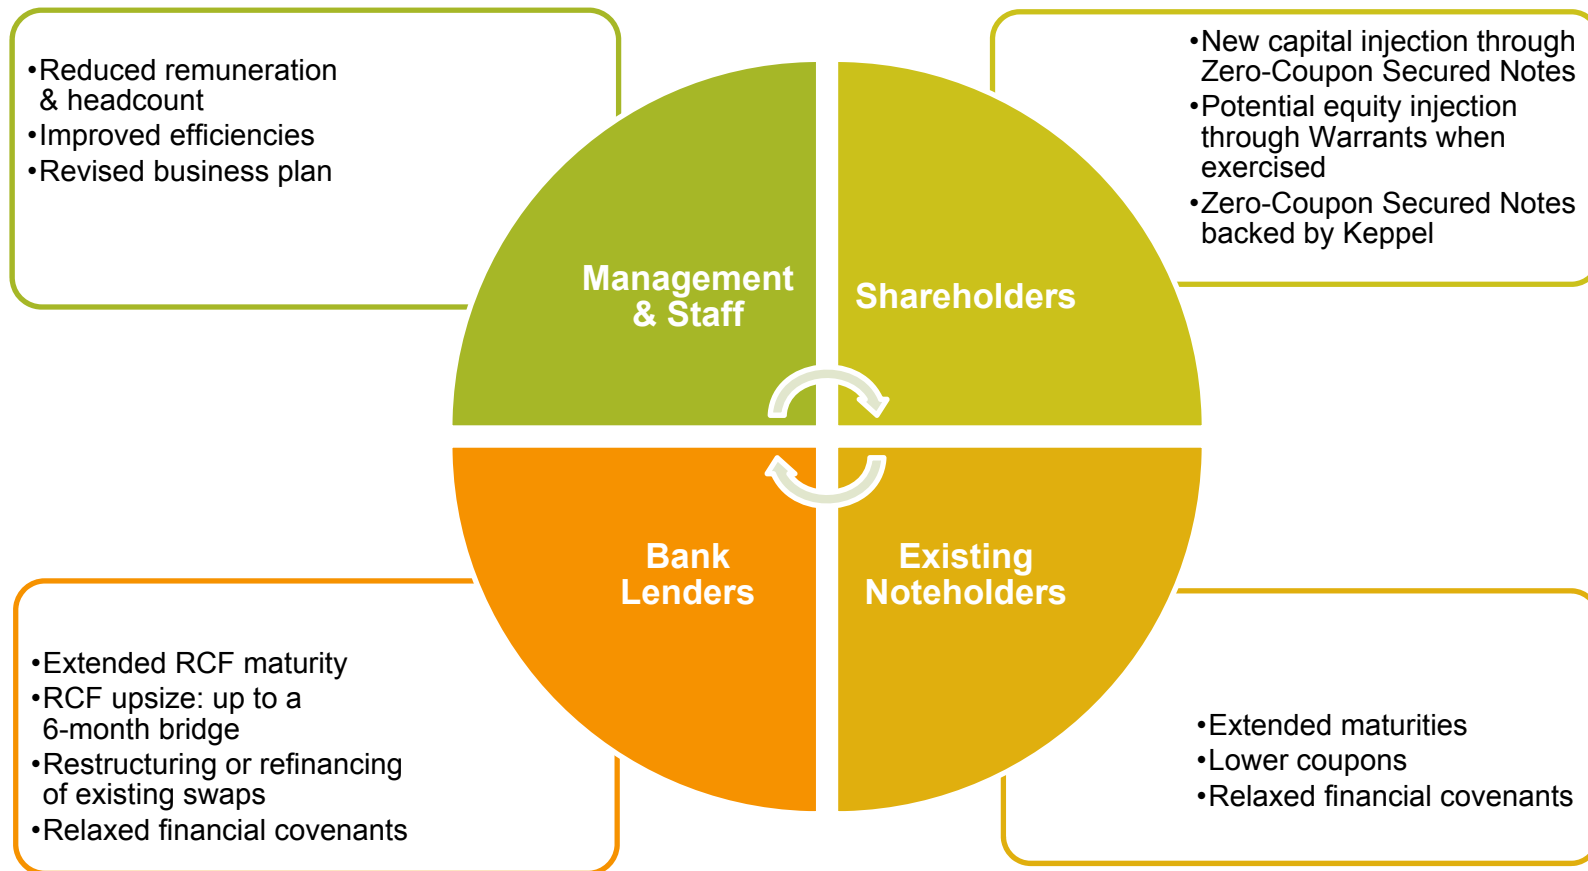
•Reduced remuneration & headcount
•Improved efficiencies
•Revised business plan

Management & Staff

Shareholders

•New capital injection through Zero-Coupon Secured Notes
•Potential equity injection through Warrants when exercised
•Zero-Coupon Secured Notes backed by Keppel

Bank Lenders

Existing Noteholders

•Extended RCF maturity
•RCF upsize: up to a 6-month bridge
•Restructuring or refinancing of existing swaps
•Relaxed financial covenants

•Extended maturities
•Lower coupons
•Relaxed financial covenants